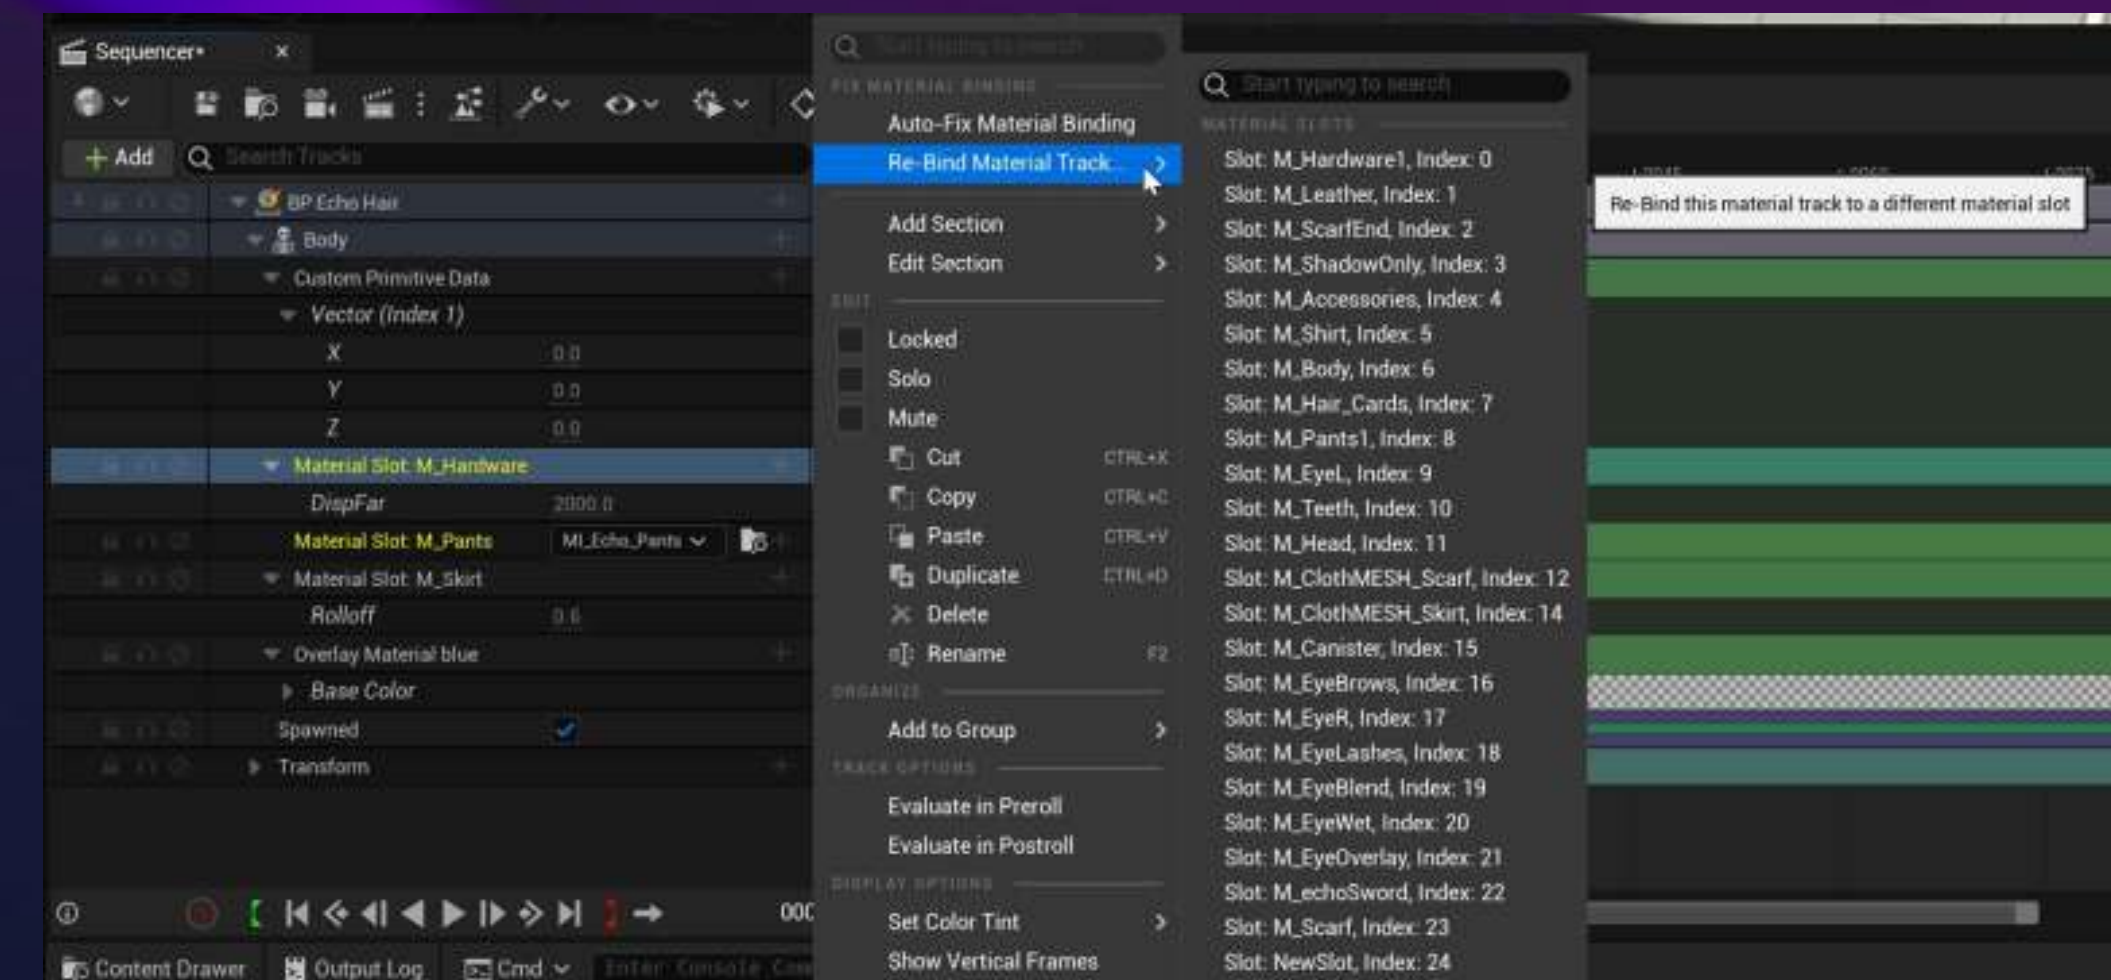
Sequencer* ×

Add Search Tracks

BP Echo Hair
Body
Custom Primitive Data
Vector (Index 1)
X 0.0
Y 0.0
Z 0.0
Material Slot: M_Hardware
DispFar 2000.0
Material Slot: M_Pants MI_Echo_Pants
Material Slot: M_Skirt
Rolloff 0.6
Overlay Material blue
Base Color
Spawned
Transform

000

Content Drawer Output Log Cmd Enter Console Com

Start typing to search
FIX MATERIAL BINDING
Auto-Fix Material Binding
Re-Bind Material Track...
Add Section
Edit Section
EDIT
Locked
Solo
Mute
Cut CTRL+X
Copy CTRL+C
Paste CTRL+V
Duplicate CTRL+D
Delete
Rename F2
ORGANIZE
Add to Group
TRACK OPTIONS
Evaluate in Preroll
Evaluate in Postroll
DISPLAY OPTIONS
Set Color Tint
Show Vertical Frames

Start typing to search
MATERIAL SLOTS
Slot: M_Hardware1, Index: 0
Slot: M_Leather, Index: 1
Slot: M_ScarfEnd, Index: 2
Slot: M_ShadowOnly, Index: 3
Slot: M_Accessories, Index: 4
Slot: M_Shirt, Index: 5
Slot: M_Body, Index: 6
Slot: M_Hair_Cards, Index: 7
Slot: M_Pants1, Index: 8
Slot: M_EyeL, Index: 9
Slot: M_Teeth, Index: 10
Slot: M_Head, Index: 11
Slot: M_ClothMESH_Scarf, Index: 12
Slot: M_ClothMESH_Skirt, Index: 14
Slot: M_Canister, Index: 15
Slot: M_EyeBrows, Index: 16
Slot: M_EyeR, Index: 17
Slot: M_EyeLashes, Index: 18
Slot: M_EyeBlend, Index: 19
Slot: M_EyeWet, Index: 20
Slot: M_EyeOverlay, Index: 21
Slot: M_echoSword, Index: 22
Slot: M_Scarf, Index: 23
Slot: NewSlot, Index: 24

Re-Bind this material track to a different material slot